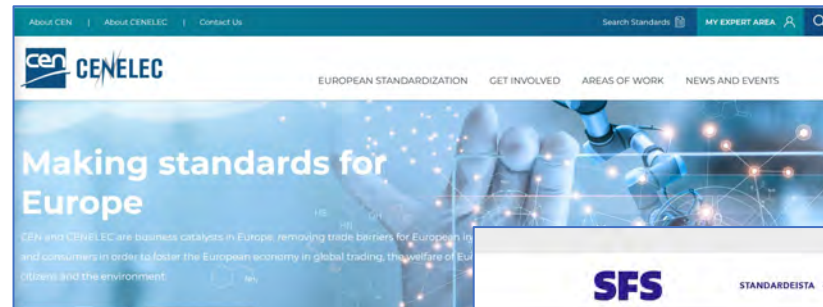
About CEN | About CENELEC | Contact Us

Search Standards

MY EXPERT AREA

cen CENELEC

EUROPEAN STANDARDIZATION GET INVOLVED AREAS OF WORK NEWS AND EVENTS

Making standards for Europe

CEN and CENELEC are business catalysts in Europe, removing trade barriers for European in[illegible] and consumers in order to foster the European economy in global trading, the welfare of Eu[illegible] citizens and the environment.

SFS

STANDARDEISTA